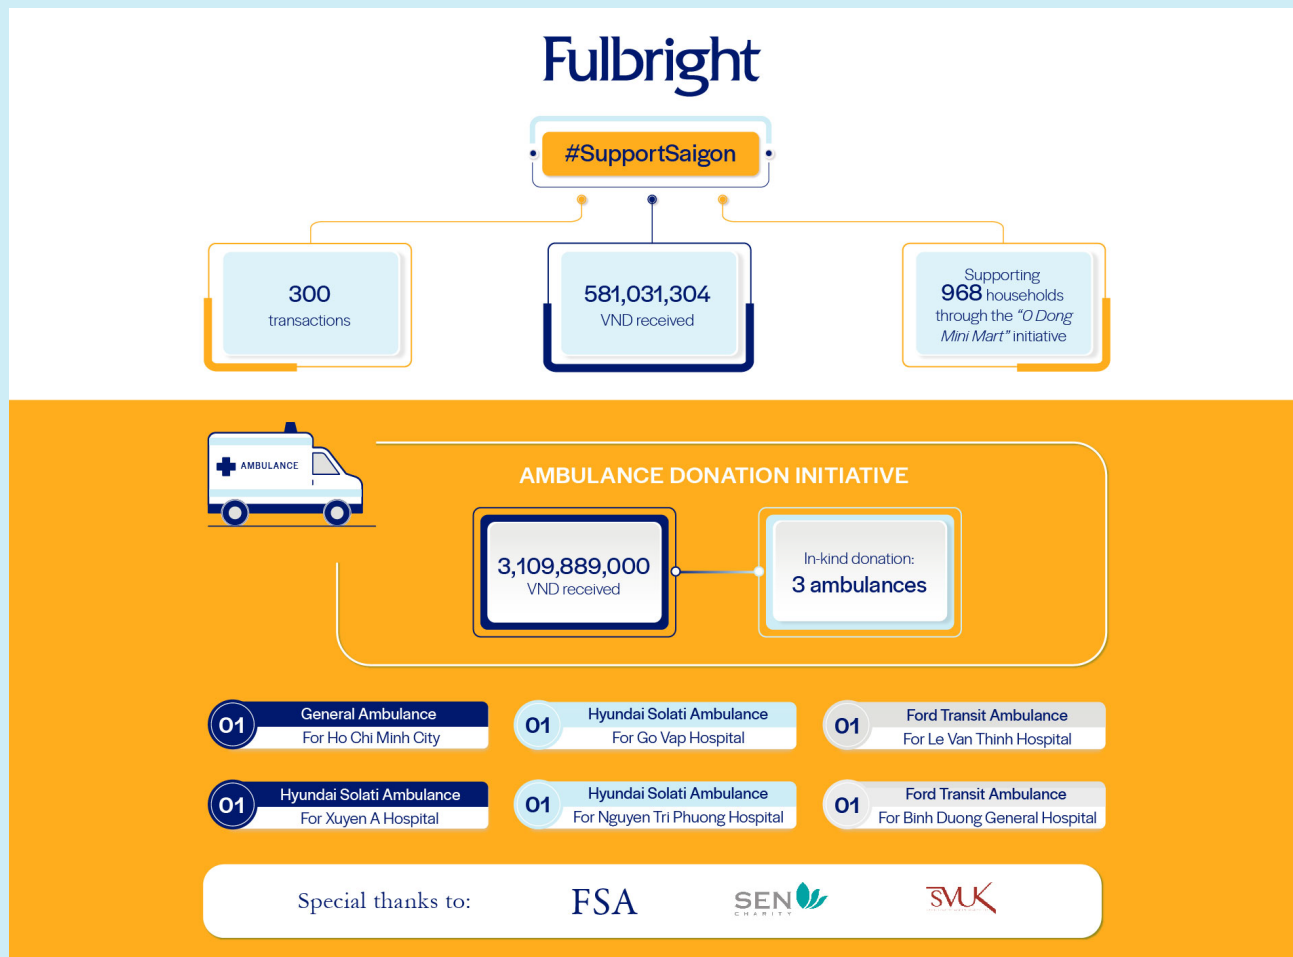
Fulbright

#SupportSaigon

300
transactions

581,031,304
VND received

Supporting
968 households
through the "O Dong Mini Mart" initiative

AMBULANCE

AMBULANCE DONATION INITIATIVE

3,109,889,000
VND received

In-kind donation:
3 ambulances

01 General Ambulance
For Ho Chi Minh City

01 Hyundai Solati Ambulance
For Go Vap Hospital

01 Ford Transit Ambulance
For Le Van Thinh Hospital

01 Hyundai Solati Ambulance
For Xuyen A Hospital

01 Hyundai Solati Ambulance
For Nguyen Tri Phuong Hospital

01 Ford Transit Ambulance
For Binh Duong General Hospital

Special thanks to:

FSA

SEN
CHARITY

SVUK